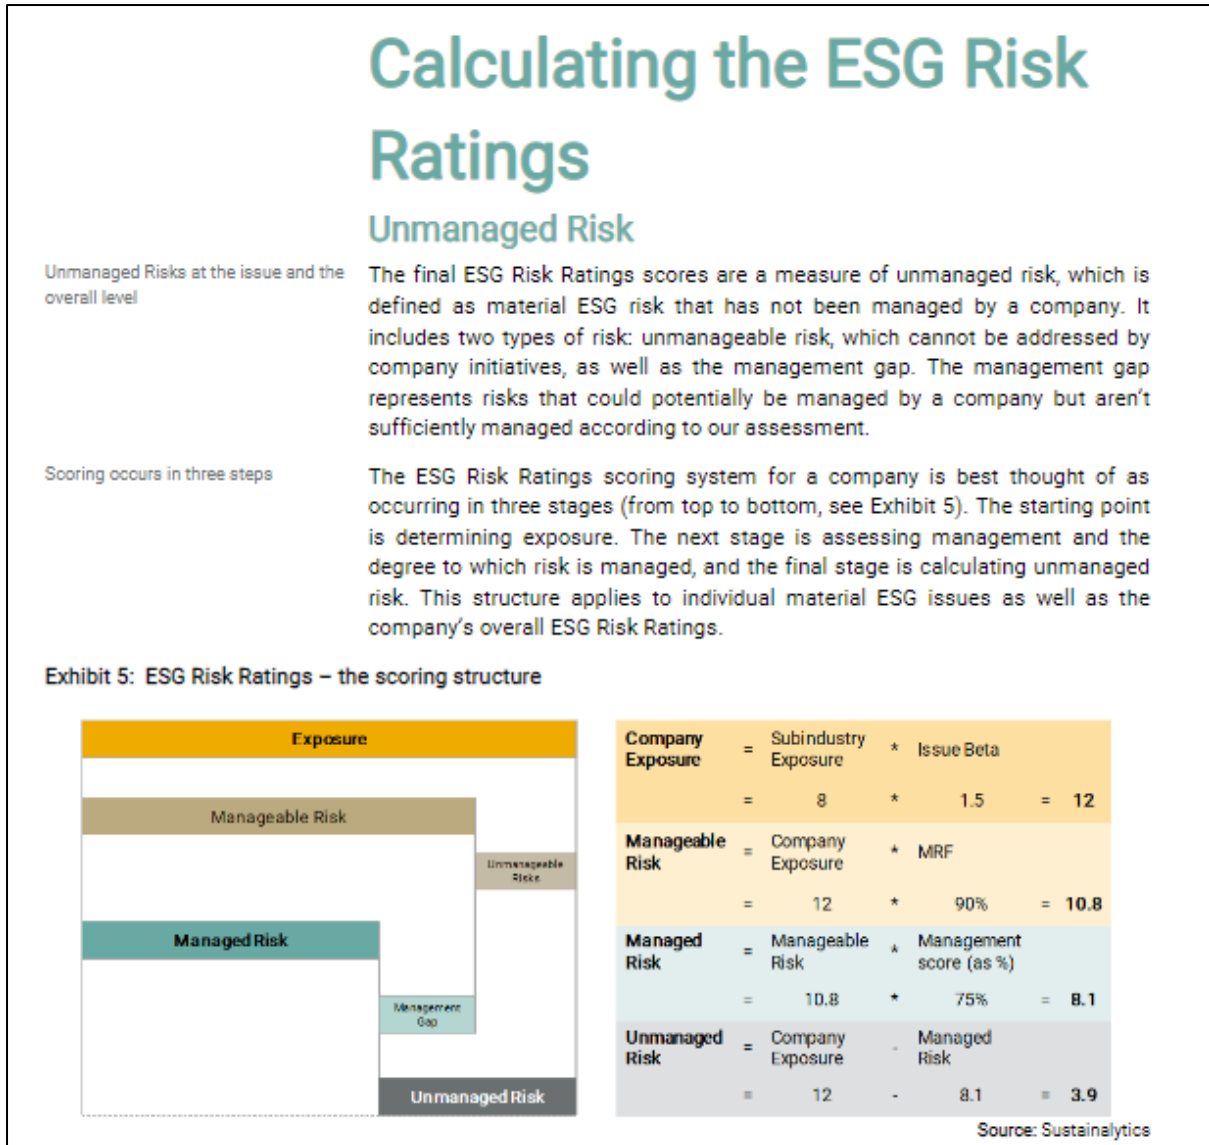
Calculating the ESG Risk Ratings

Unmanaged Risk

Unmanaged Risks at the issue and the overall level

The final ESG Risk Ratings scores are a measure of unmanaged risk, which is defined as material ESG risk that has not been managed by a company. It includes two types of risk: unmanageable risk, which cannot be addressed by company initiatives, as well as the management gap. The management gap represents risks that could potentially be managed by a company but aren't sufficiently managed according to our assessment.

Scoring occurs in three steps

The ESG Risk Ratings scoring system for a company is best thought of as occurring in three stages (from top to bottom, see Exhibit 5). The starting point is determining exposure. The next stage is assessing management and the degree to which risk is managed, and the final stage is calculating unmanaged risk. This structure applies to individual material ESG issues as well as the company's overall ESG Risk Ratings.

Exhibit 5: ESG Risk Ratings – the scoring structure

Exposure
Manageable Risk
Unmanageable Risks
Managed Risk
Management Gap
Unmanaged Risk

| Company Exposure | = | Subindustry Exposure | * | Issue Beta | | |
|---|---|---|---|---|---|---|
| | = | 8 | * | 1.5 | = | 12 |
| Manageable Risk | = | Company Exposure | * | MRF | | |
| | = | 12 | * | 90% | = | 10.8 |
| Managed Risk | = | Manageable Risk | * | Management score (as %) | | |
| | = | 10.8 | * | 75% | = | 8.1 |
| Unmanaged Risk | = | Company Exposure | - | Managed Risk | | |
| | = | 12 | - | 8.1 | = | 3.9 |

Source: Sustainalytics